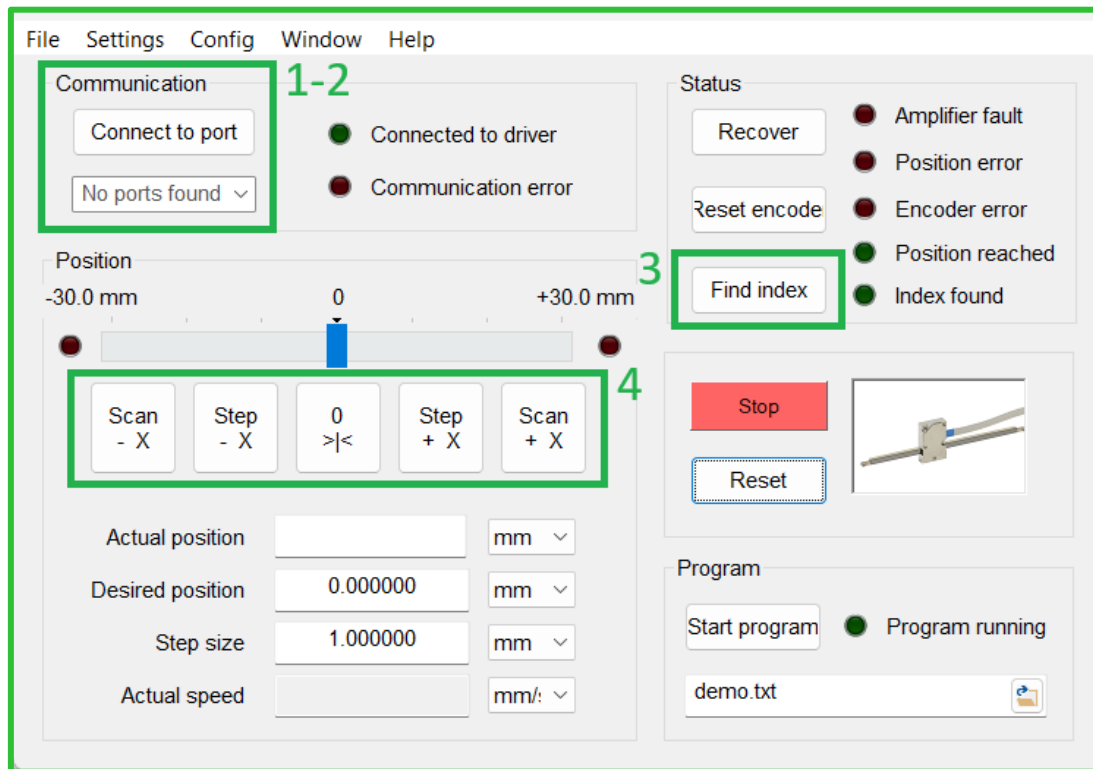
File Settings Config Window Help

Communication

1-2

Connect to port

No ports found

Connected to driver

Communication error

Status

Recover

Amplifier fault

Position error

Reset encode

Encoder error

Position reached

3

Find index

Index found

Position

-30.0 mm

0

+30.0 mm

4

Scan - X

Step - X

0 >|<

Step + X

Scan + X

Stop

Reset

Actual position

mm

Desired position

0.000000

mm

Step size

1.000000

mm

Actual speed

mm/:

Program

Start program

Program running

demo.txt